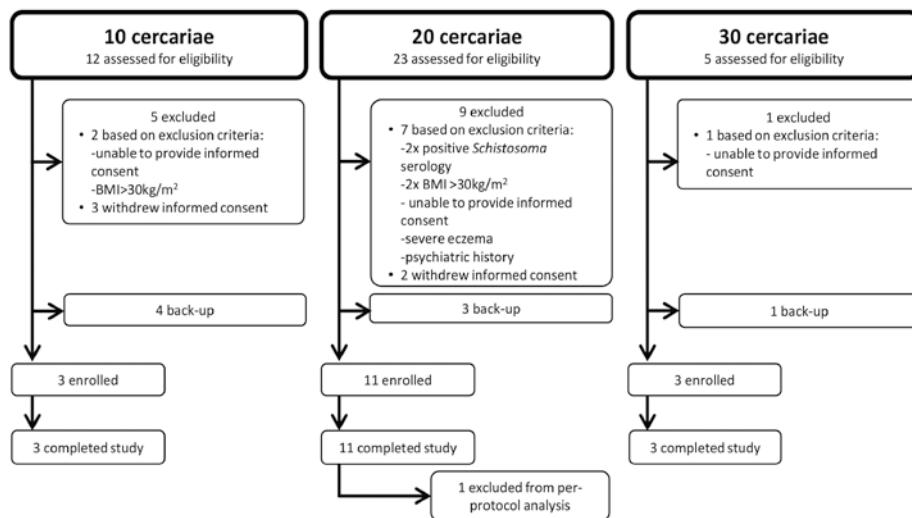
10 cercariae
12 assessed for eligibility

5 excluded
• 2 based on exclusion criteria:
-unable to provide informed consent
-BMI>30kg/m$^2$
• 3 withdrew informed consent

4 back-up

3 enrolled

3 completed study

20 cercariae
23 assessed for eligibility

9 excluded
• 7 based on exclusion criteria:
-2x positive *Schistosoma* serology
-2x BMI >30kg/m$^2$
- unable to provide informed consent
-severe eczema
-psychiatric history
• 2 withdrew informed consent

3 back-up

11 enrolled

11 completed study

1 excluded from per-protocol analysis

30 cercariae
5 assessed for eligibility

1 excluded
• 1 based on exclusion criteria:
- unable to provide informed consent

1 back-up

3 enrolled

3 completed study